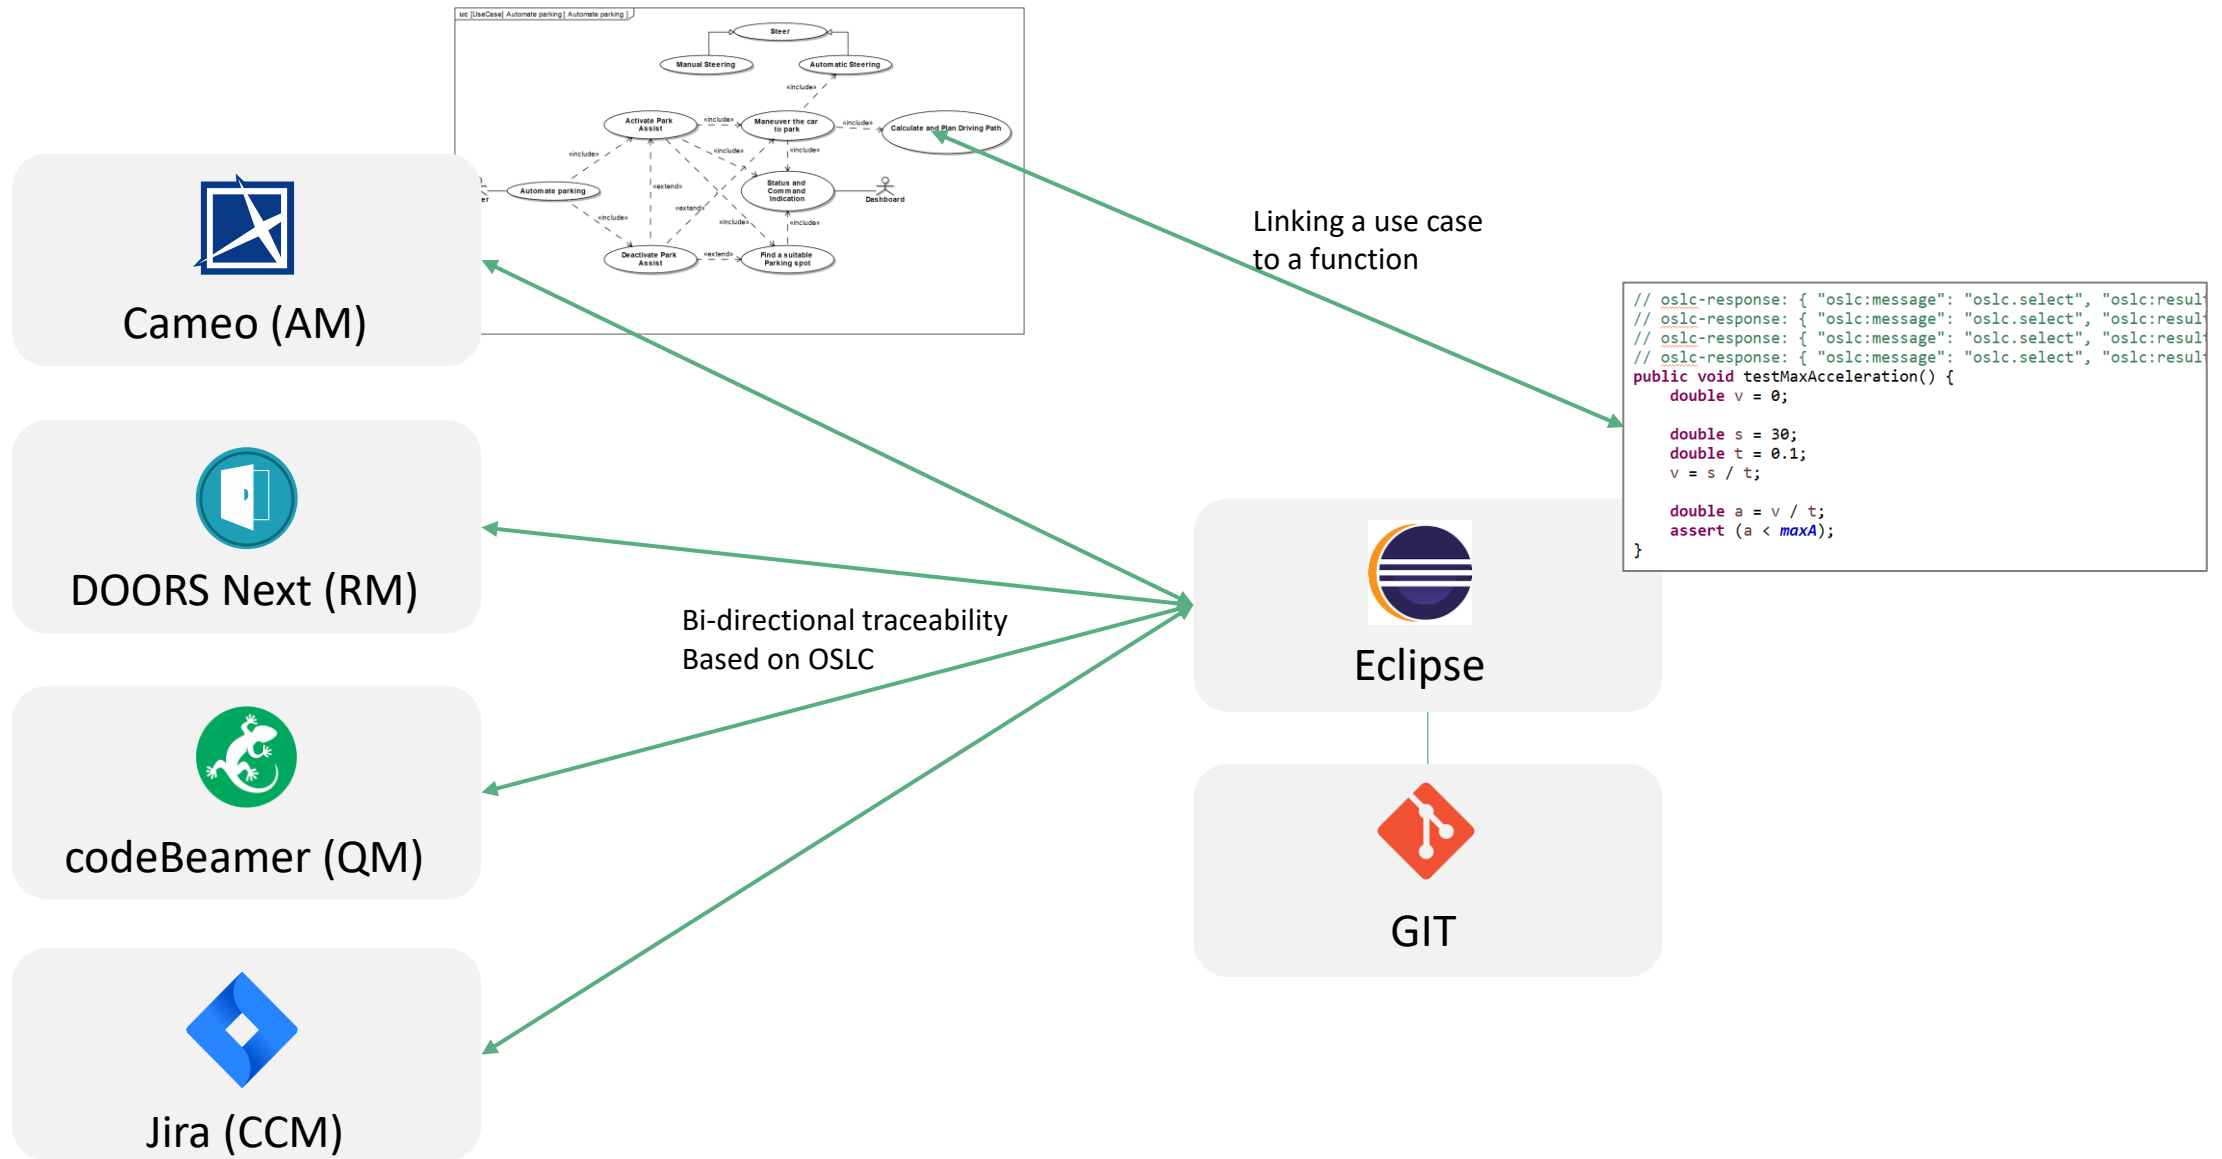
uc [UseCase] Automate parking [ Automate parking ]

Steer

Manual Steering

Automatic Steering

«include»

Activate Park Assist

«include»

Maneuver the car to park

«include»

Calculate and Plan Driving Path

«include»

«include»

«include»

«extend»

Automate parking

Status and Command Indication

Dashboard

«include»

«extend»

«include»

«include»

Deactivate Park Assist

«extend»

Find a suitable Parking spot

Cameo (AM)

DOORS Next (RM)

codeBeamer (QM)

Jira (CCM)

Linking a use case to a function

Bi-directional traceability
Based on OSLC

```
// oslc-response: { "oslc:message": "oslc.select", "oslc:resul
// oslc-response: { "oslc:message": "oslc.select", "oslc:resul
// oslc-response: { "oslc:message": "oslc.select", "oslc:resul
// oslc-response: { "oslc:message": "oslc.select", "oslc:resul
public void testMaxAcceleration() {
    double v = 0;

    double s = 30;
    double t = 0.1;
    v = s / t;

    double a = v / t;
    assert (a < maxA);
}
```

Eclipse

GIT